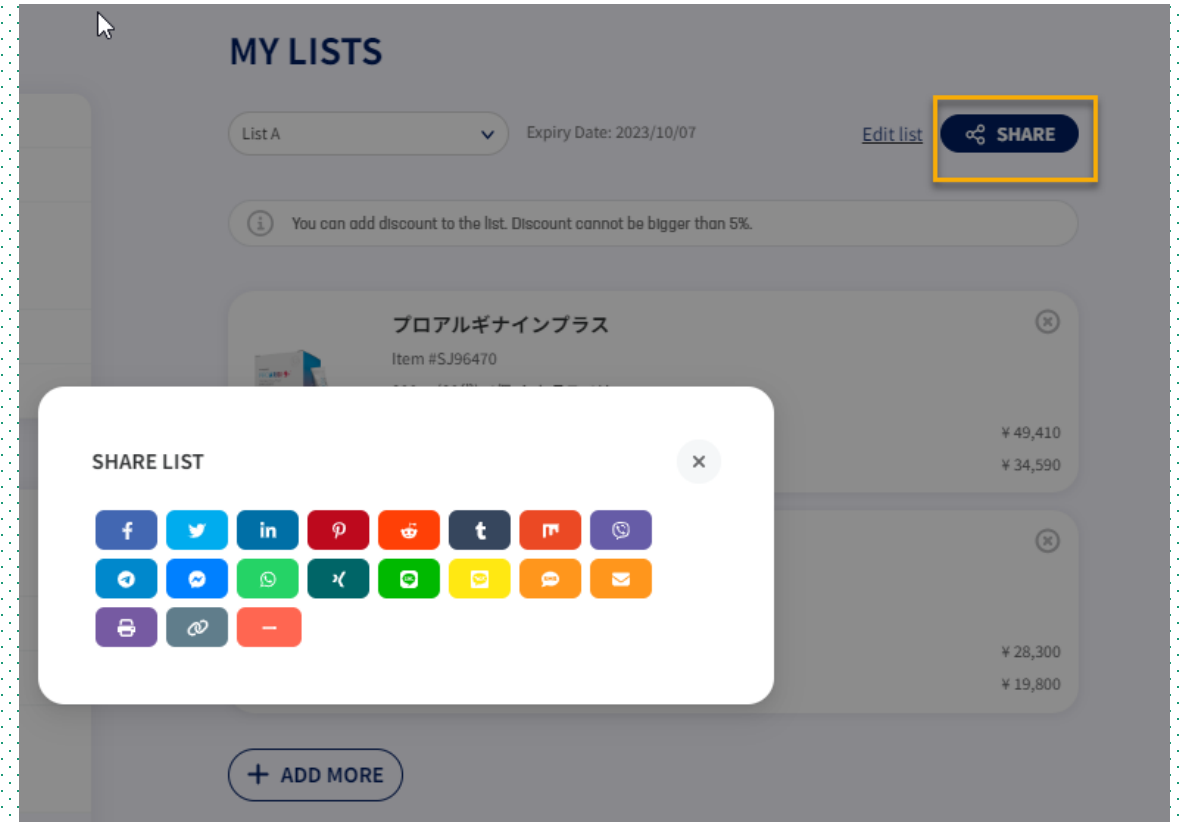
MY LISTS

List A

Expiry Date: 2023/10/07

Edit list

SHARE

You can add discount to the list. Discount cannot be bigger than 5%.

プロアルギナインプラス

Item #SJ96470

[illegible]

¥ 49,410

¥ 34,590

¥ 28,300

¥ 19,800

SHARE LIST

×

SMS

+ ADD MORE